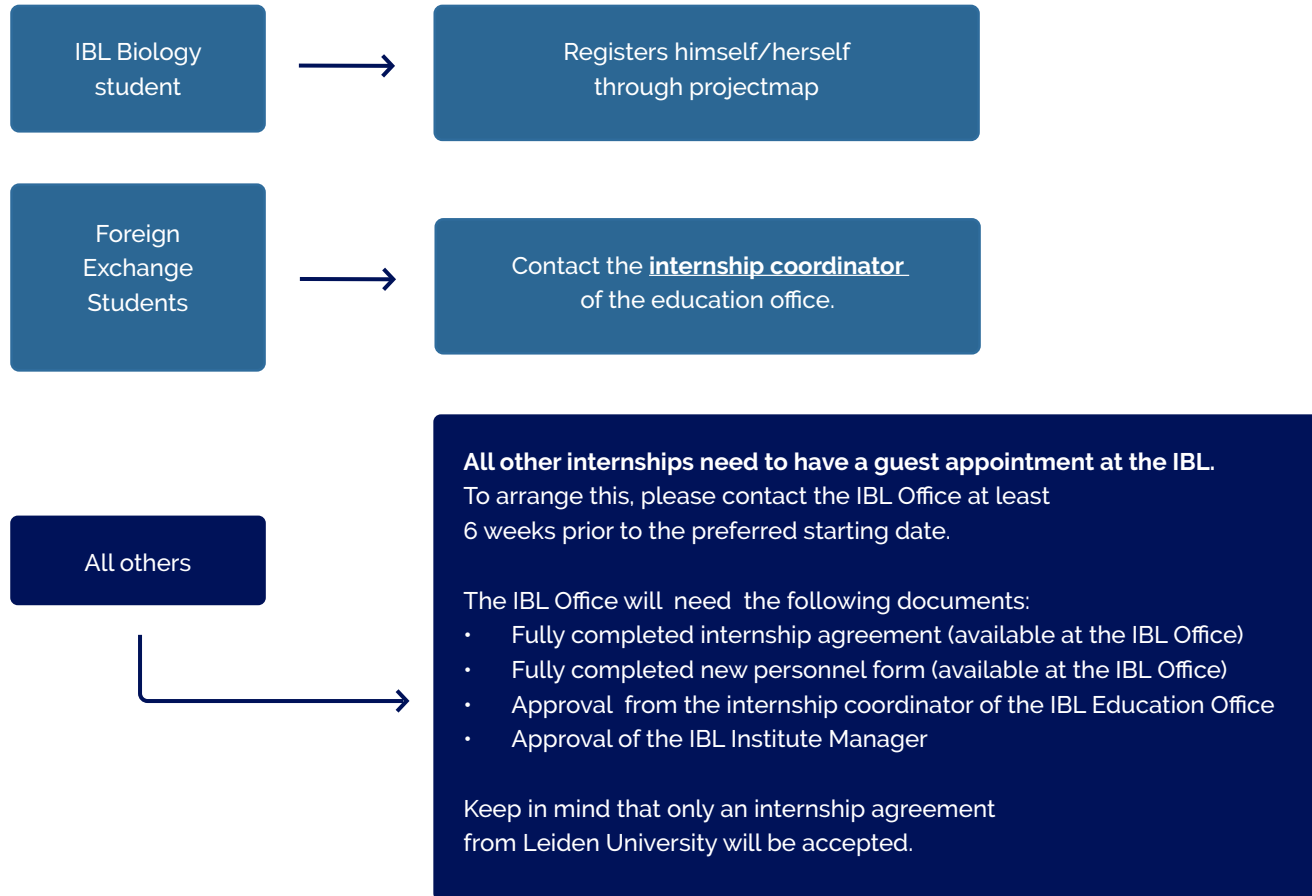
IBL Biology student

Registers himself/herself through projectmap

Foreign Exchange Students

Contact the **internship coordinator** of the education office.

All others

**All other internships need to have a guest appointment at the IBL.**
To arrange this, please contact the IBL Office at least 6 weeks prior to the preferred starting date.

The IBL Office will need the following documents:
- Fully completed internship agreement (available at the IBL Office)
- Fully completed new personnel form (available at the IBL Office)
- Approval from the internship coordinator of the IBL Education Office
- Approval of the IBL Institute Manager

Keep in mind that only an internship agreement from Leiden University will be accepted.